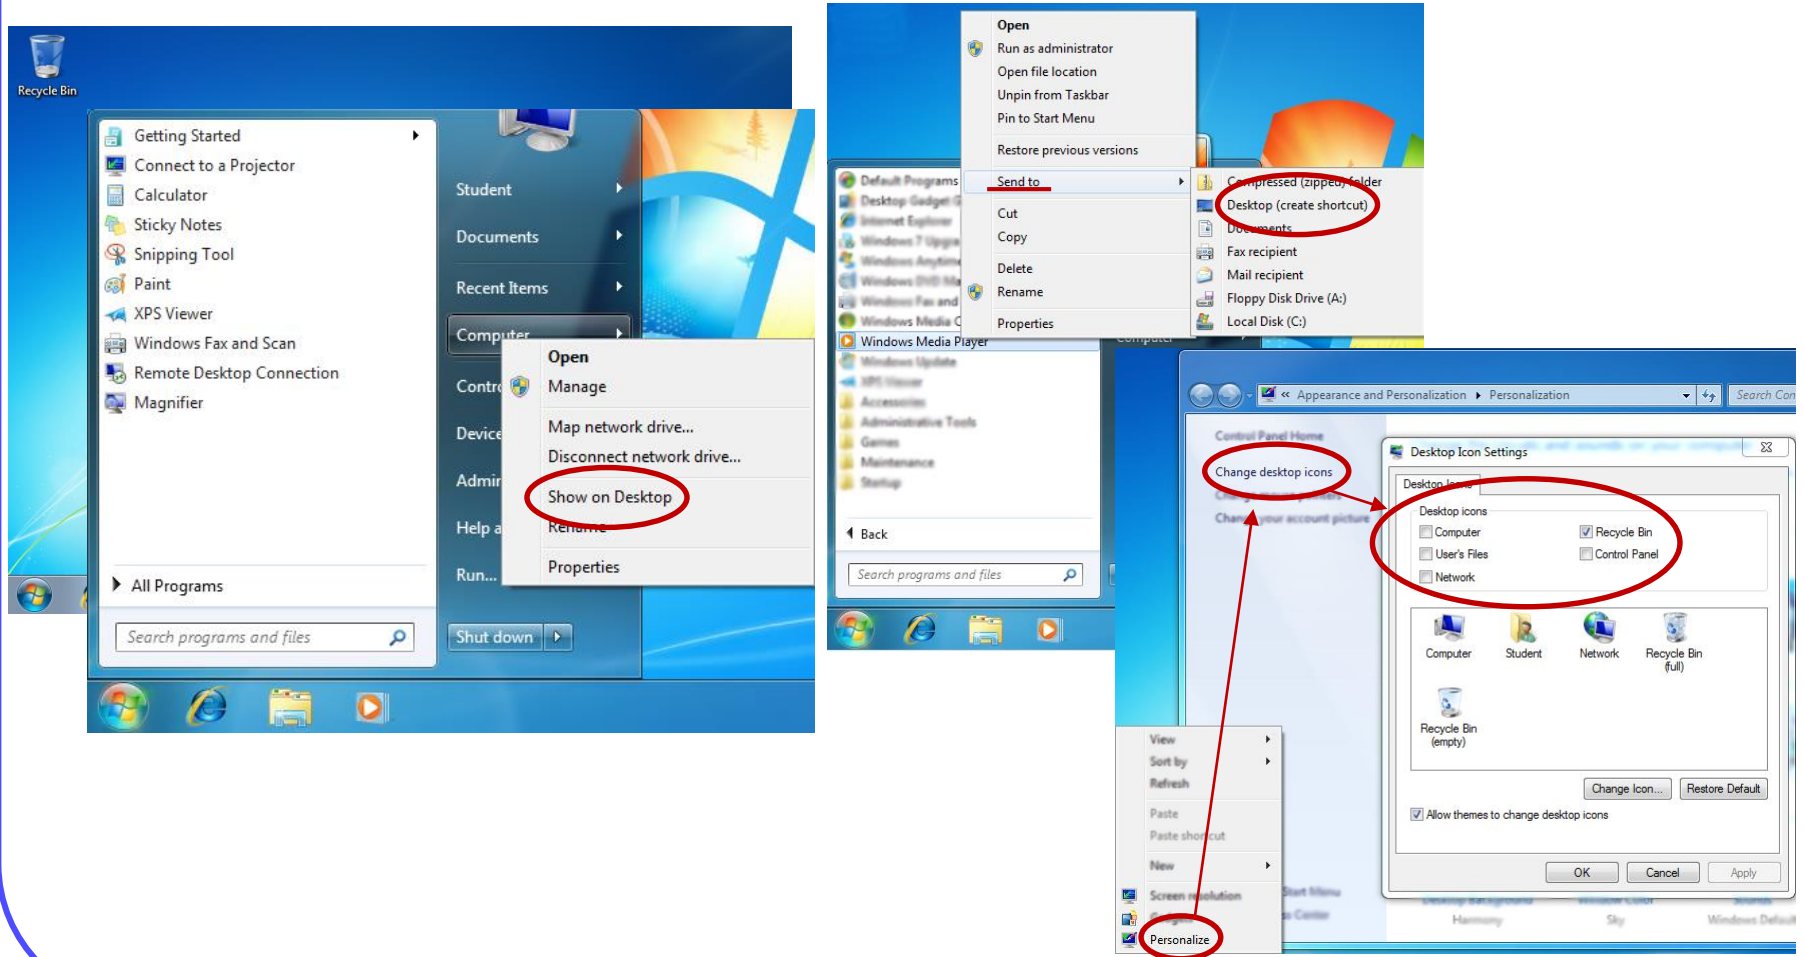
Recycle Bin

Getting Started
Connect to a Projector
Calculator
Sticky Notes
Snipping Tool
Paint
XPS Viewer
Windows Fax and Scan
Remote Desktop Connection
Magnifier

All Programs

Search programs and files

Student
Documents
Recent Items
Computer
Contr
Device
Admir
Help a
Run...

Shut down

Open
Manage
Map network drive...
Disconnect network drive...
Show on Desktop
Rename
Properties

Open
Run as administrator
Open file location
Unpin from Taskbar
Pin to Start Menu
Restore previous versions
Send to
Cut
Copy
Delete
Rename
Properties

Compressed (zipped) folder
Desktop (create shortcut)
Documents
Fax recipient
Mail recipient
Floppy Disk Drive (A:)
Local Disk (C:)

Default Programs
Desktop Gadget
Internet Explorer
Windows Media Player
Back
Search programs and files

Appearance and Personalization ▸ Personalization
Search Con

Control Panel Home
Change desktop icons
Change your account picture

Desktop Icon Settings
Desktop Icons
Desktop icons
Computer
Recycle Bin
User's Files
Control Panel
Network

Computer
Student
Network
Recycle Bin (full)
Recycle Bin (empty)

Change Icon...
Restore Default
Allow themes to change desktop icons
OK
Cancel
Apply

View
Sort by
Refresh
Paste
Paste shortcut
New
Screen resolution
Personalize